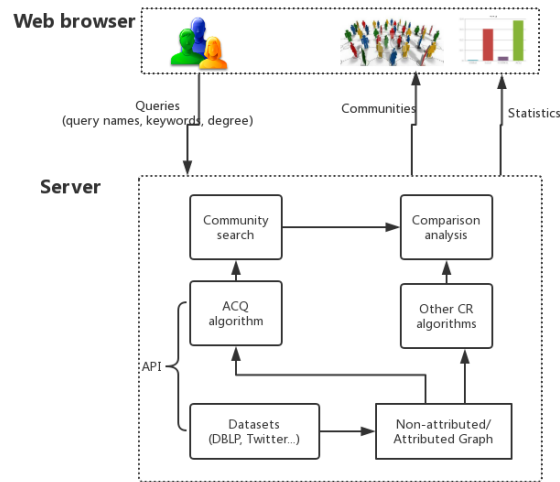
Web browser

Queries
(query names, keywords, degree)

Communities

Statistics

Server

Community search

Comparison analysis

ACQ algorithm

Other CR algorithms

API

Datasets
(DBLP, Twitter...)

Non-attributed/
Attributed Graph